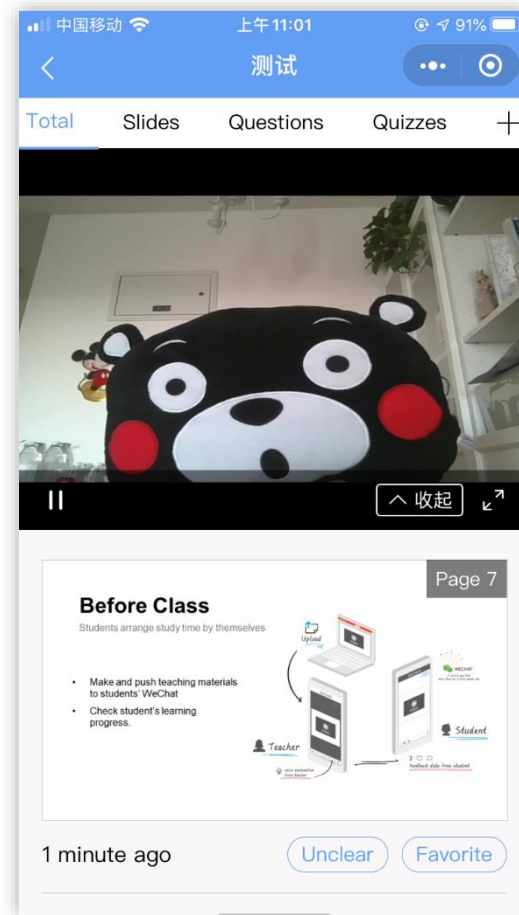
中国移动 上午11:01 91%

测试

Total Slides Questions Quizzes +

收起

Page 7

Before Class

Students arrange study time by themselves

- Make and push teaching materials to students' WeChat
- Check student's learning progress.

Upload

WeChat

Teacher

Student

feedback data from student

1 minute ago

Unclear

Favorite